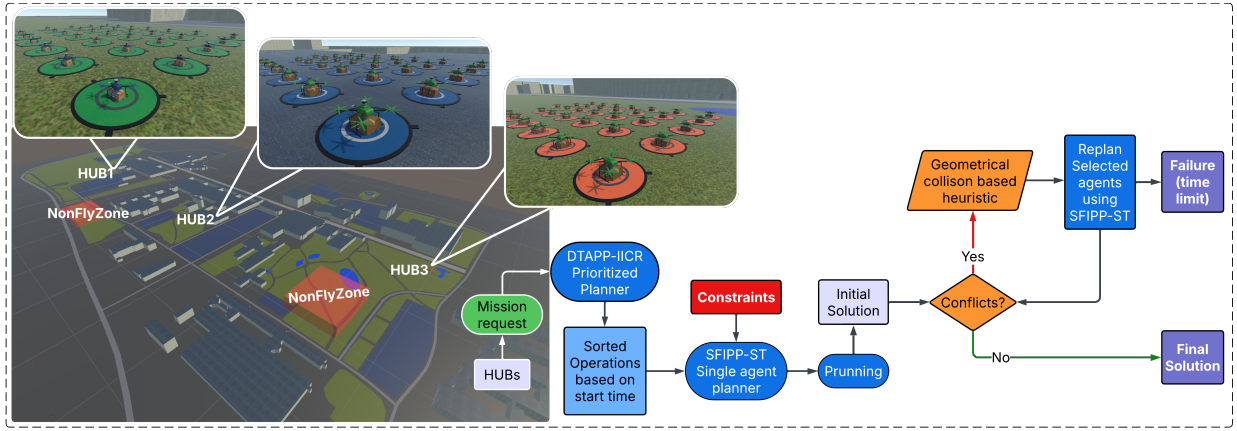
HUB1

HUB2

NonFlyZone

HUB3

NonFlyZone

HUBs

Mission request

DTAPP-IICR Prioritized Planner

Sorted Operations based on start time

Constraints

SFIPP-ST Single agent planner

Prunning

Initial Solution

Conflicts?

Yes

No

Geometrical collison based heuristic

Replan Selected agents using SFIPP-ST

Failure (time limit)

Final Solution